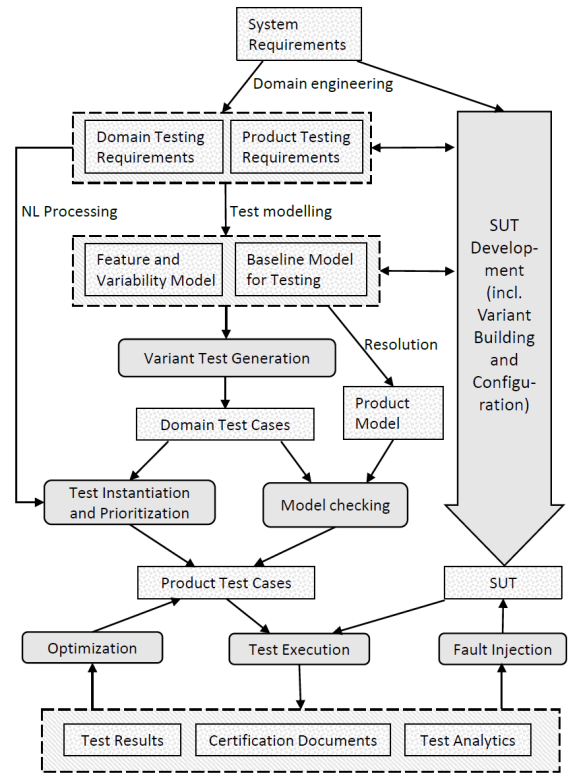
System Requirements

Domain engineering

Domain Testing Requirements

Product Testing Requirements

NL Processing

Test modelling

Feature and Variability Model

Baseline Model for Testing

SUT Development (incl. Variant Building and Configuration)

Variant Test Generation

Resolution

Domain Test Cases

Product Model

Test Instantiation and Prioritization

Model checking

Product Test Cases

SUT

Optimization

Test Execution

Fault Injection

Test Results

Certification Documents

Test Analytics